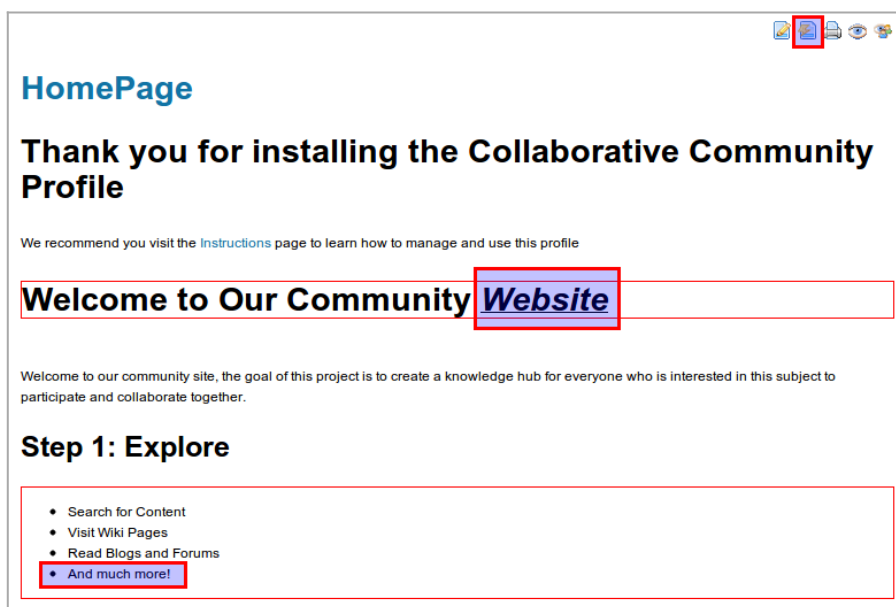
HomePage

Thank you for installing the Collaborative Community Profile

We recommend you visit the Instructions page to learn how to manage and use this profile

Welcome to Our Community *Website*

Welcome to our community site, the goal of this project is to create a knowledge hub for everyone who is interested in this subject to participate and collaborate together.

Step 1: Explore

- Search for Content
- Visit Wiki Pages
- Read Blogs and Forums
- And much more!